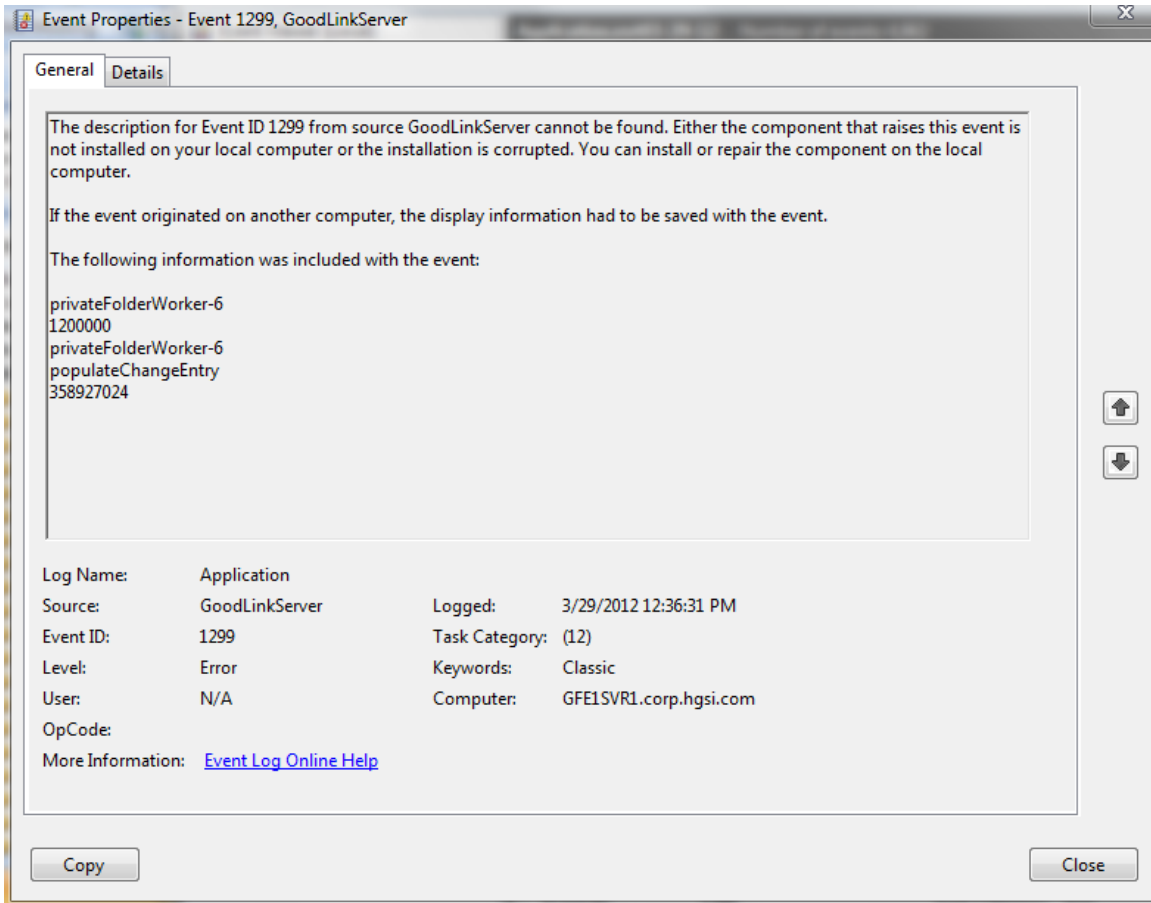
Event Properties - Event 1299, GoodLinkServer

General | Details

The description for Event ID 1299 from source GoodLinkServer cannot be found. Either the component that raises this event is not installed on your local computer or the installation is corrupted. You can install or repair the component on the local computer.

If the event originated on another computer, the display information had to be saved with the event.

The following information was included with the event:

privateFolderWorker-6
1200000
privateFolderWorker-6
populateChangeEntry
358927024

Log Name: Application
Source: GoodLinkServer
Logged: 3/29/2012 12:36:31 PM
Event ID: 1299
Task Category: (12)
Level: Error
Keywords: Classic
User: N/A
Computer: GFE1SVR1.corp.hgsi.com
OpCode:
More Information: Event Log Online Help

Copy

Close